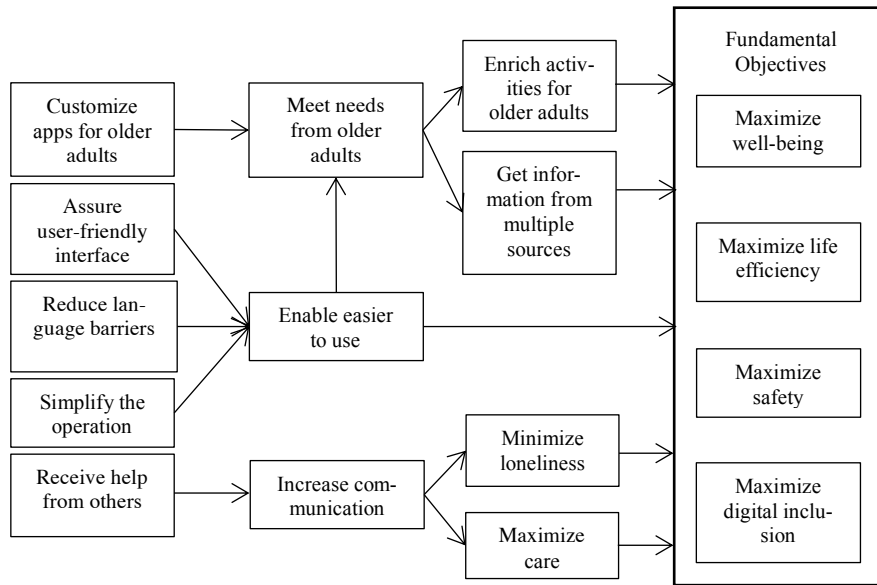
Customize apps for older adults

Assure user-friendly interface

Reduce language barriers

Simplify the operation

Receive help from others

Meet needs from older adults

Enable easier to use

Increase communication

Enrich activities for older adults

Get information from multiple sources

Minimize loneliness

Maximize care

Fundamental Objectives

Maximize well-being

Maximize life efficiency

Maximize safety

Maximize digital inclusion